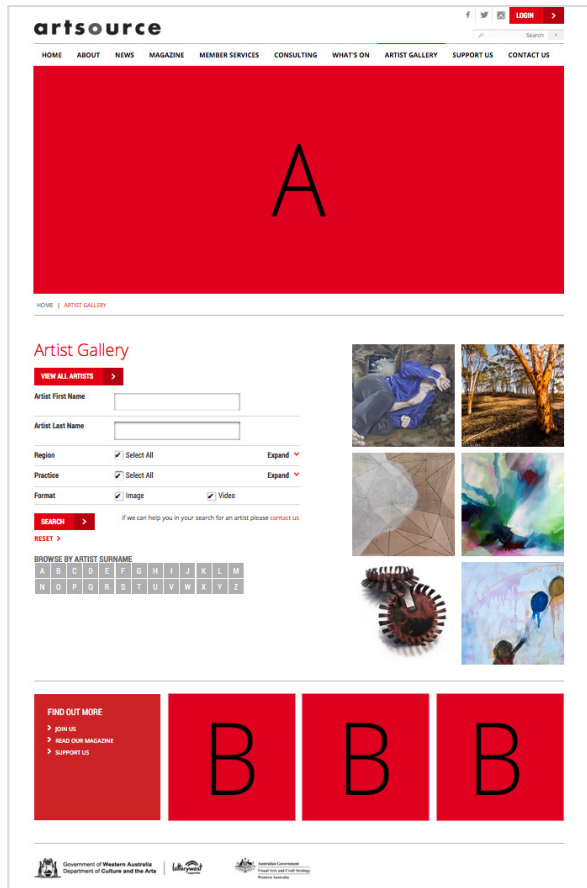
artsource

LOGIN

Search

HOME ABOUT NEWS MAGAZINE MEMBER SERVICES CONSULTING WHAT'S ON ARTIST GALLERY SUPPORT US CONTACT US

A

HOME | ARTIST GALLERY

Artist Gallery

VIEW ALL ARTISTS

Artist First Name

Artist Last Name

Region Select All Expand

Practice Select All Expand

Format Image Video

SEARCH

If we can help you in your search for an artist please contact us

RESET

BROWSE BY ARTIST SURNAME

A B C D E F G H I J K L M
N O P Q R S T U V W X Y Z

FIND OUT MORE
JOIN US
READ OUR MAGAZINE
SUPPORT US

B B B

Government of Western Australia
Department of Culture and the Arts

lotterywest

Australian Government
Visual Arts and Craft Strategy
Western Australia